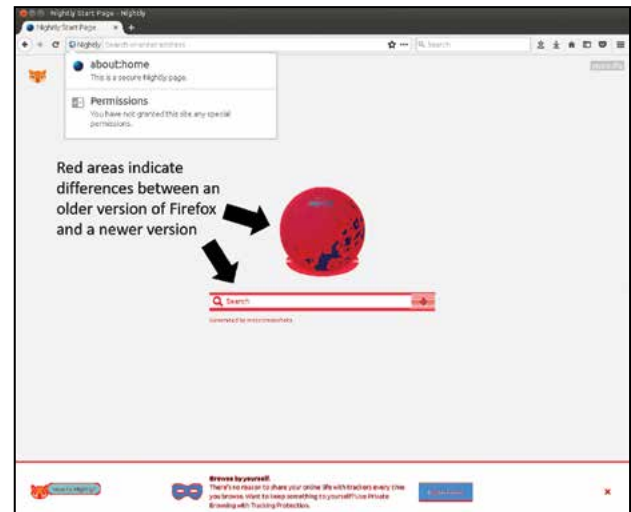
Nightly Start Page - Nightly

Nightly Start Page

Nightly Search or enter address

Search

about:home
This is a secure Nightly page.

Permissions
You have not granted this site any special permissions.

Red areas indicate differences between an older version of Firefox and a newer version

Search

Browse by yourself.
There's no reason to share your online life with trackers every time you browse. Want to keep something to yourself? Use Private Browsing with Tracking Protection.

×